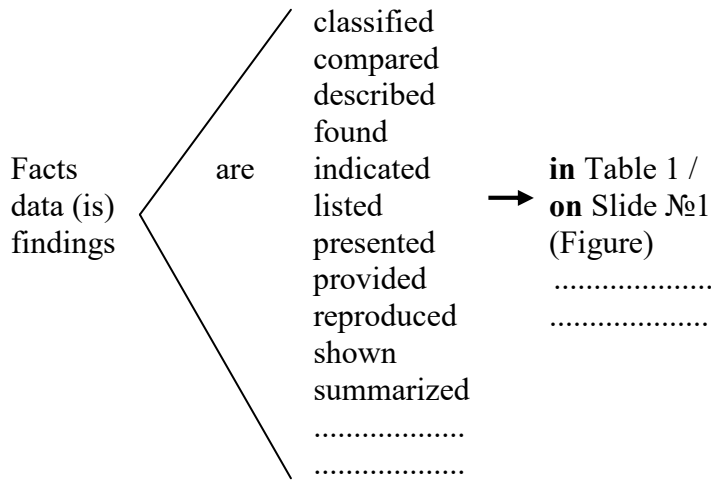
Facts
data (is)
findings

are

classified
compared
described
found
indicated
listed
presented
provided
reproduced
shown
summarized
..................
..................

**in** Table 1 /
**on** Slide №1
(Figure)
..................
..................